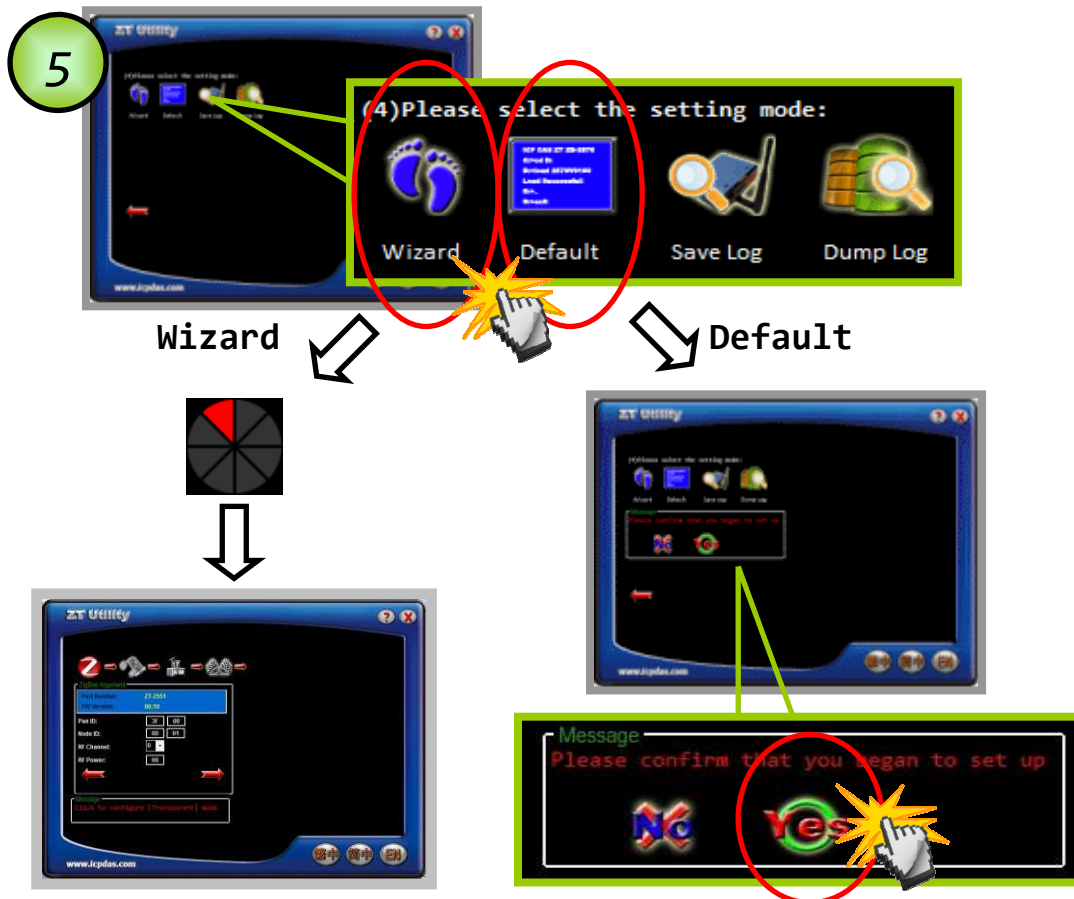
5

ZT Utility

(4)Please select the setting mode:

Wizard Default Save Log Dump Log

www.icpdas.com

Wizard

Default

ZT Utility

Message
Please confirm that you began to set up

www.icpdas.com

ZT Utility

Port Number: ZT-2551
F/W Version: 00.10

Pan ID: 3F 00
Node ID: 00 01
RF Channel: 0
RF Power: 00

Message
Click to configure [Transparent] mode

www.icpdas.com

EN

Message
Please confirm that you began to set up

No Yes